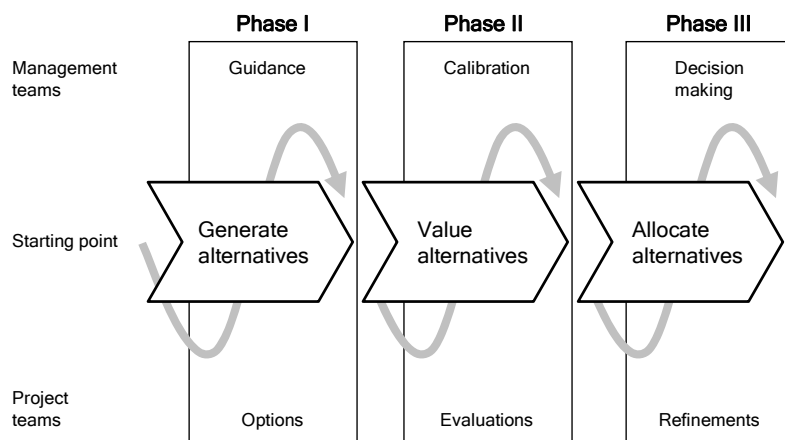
Phase I

Phase II

Phase III

Management teams

Guidance

Calibration

Decision making

Starting point

Generate alternatives

Value alternatives

Allocate alternatives

Project teams

Options

Evaluations

Refinements